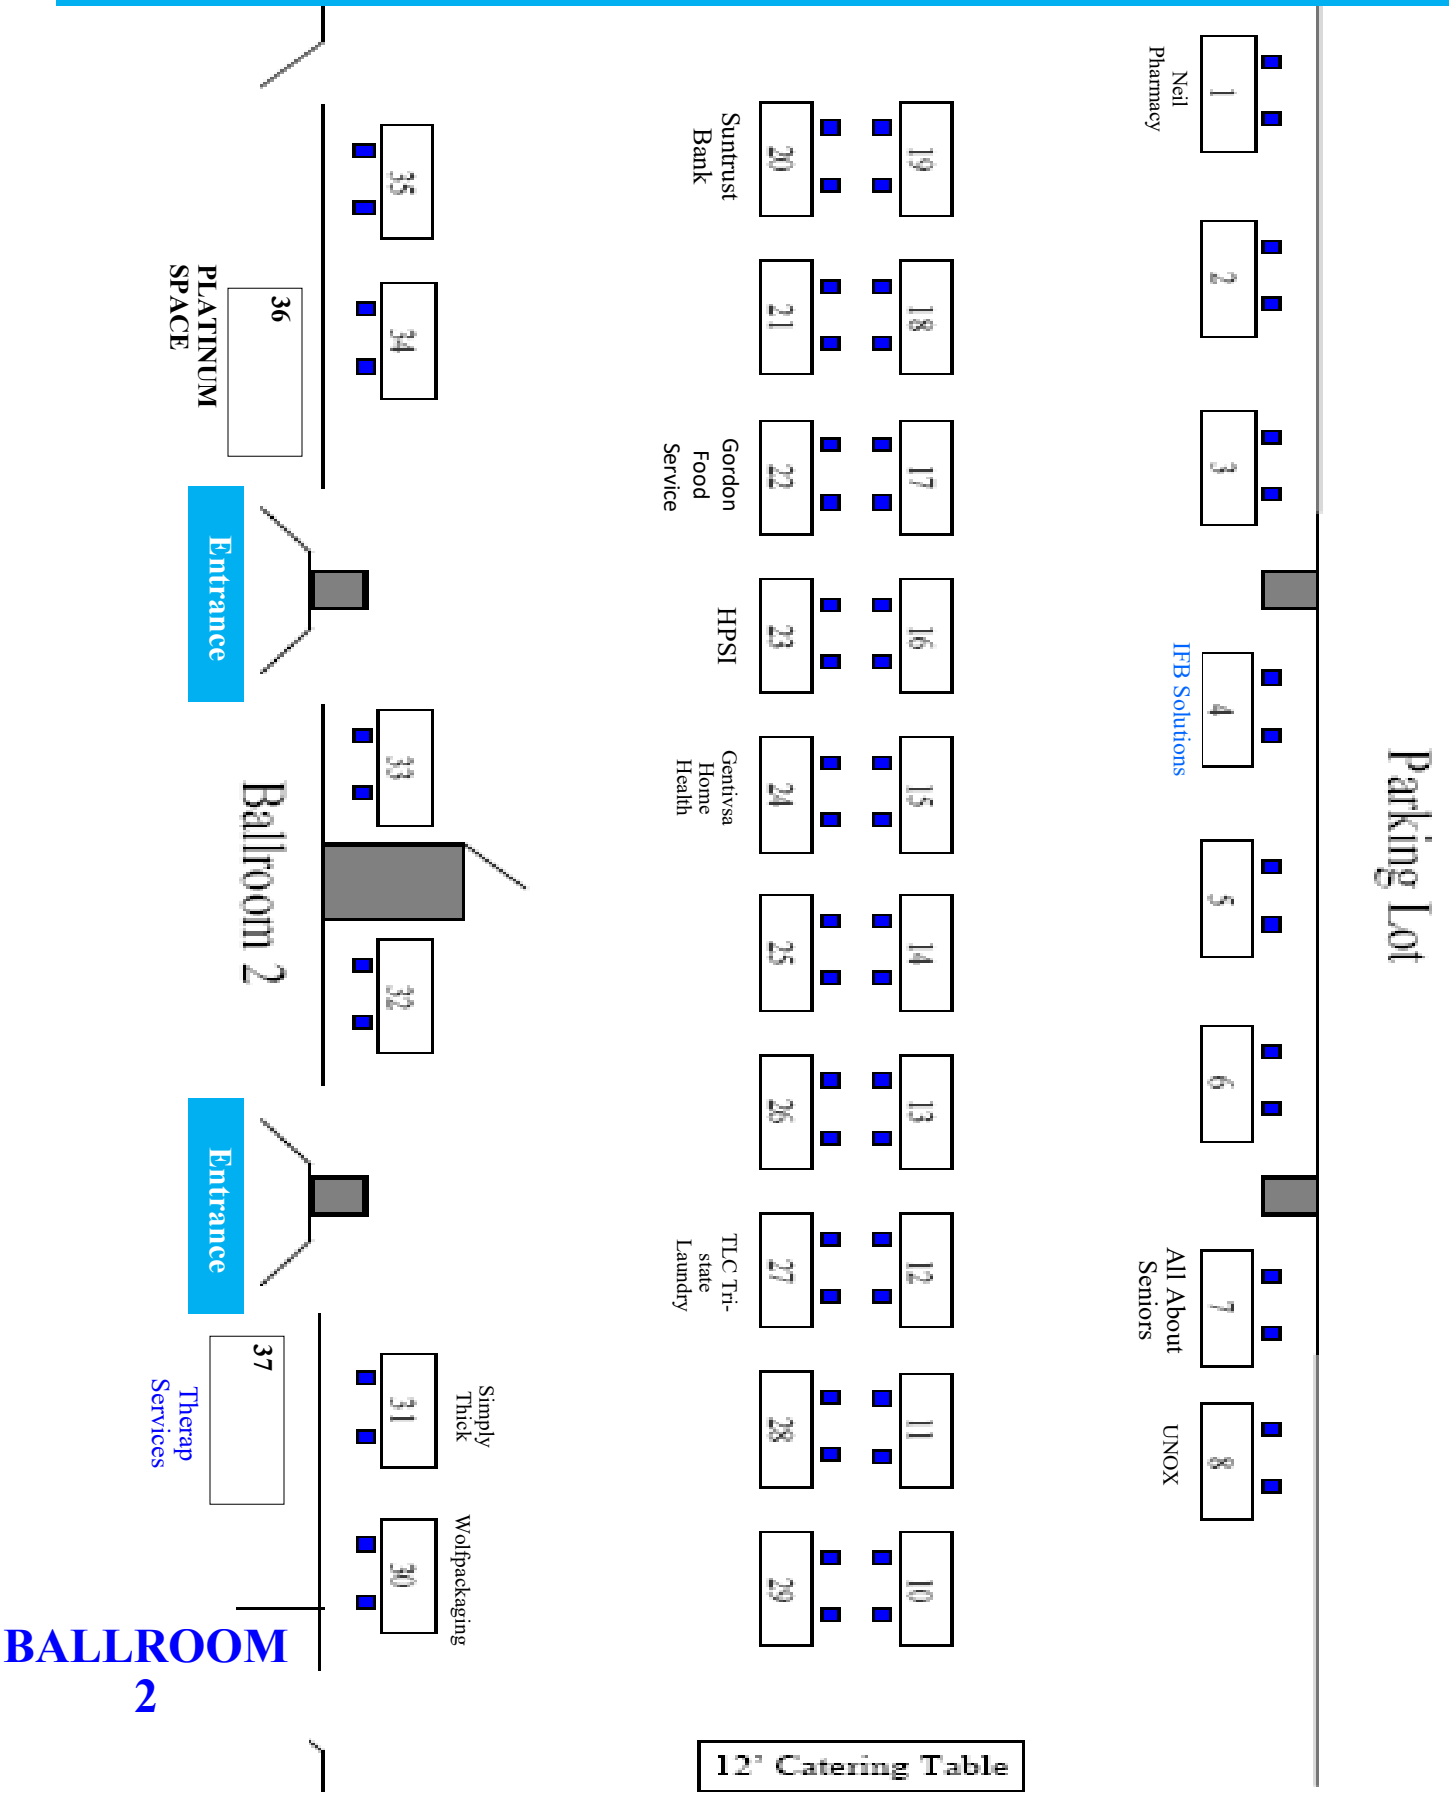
Parking Lot

1
Neil Pharmacy
2
3
4
IFB Solutions
5
6
7
All About Seniors
8
UNOX

19
20
Suntrust Bank
18
21
17
22
Gordon Food Service
16
23
HPSI
15
24
Gentivsa Home Health
14
25
13
26
12
27
TLC Tri-state Laundry
11
28
10
29

35
34
36
PLATINUM SPACE
Entrance
33
Ballroom 2
32
Entrance
31
Simply Thick
37
Therap Services
30
Wolfpackaging

BALLROOM 2

12' Catering Table